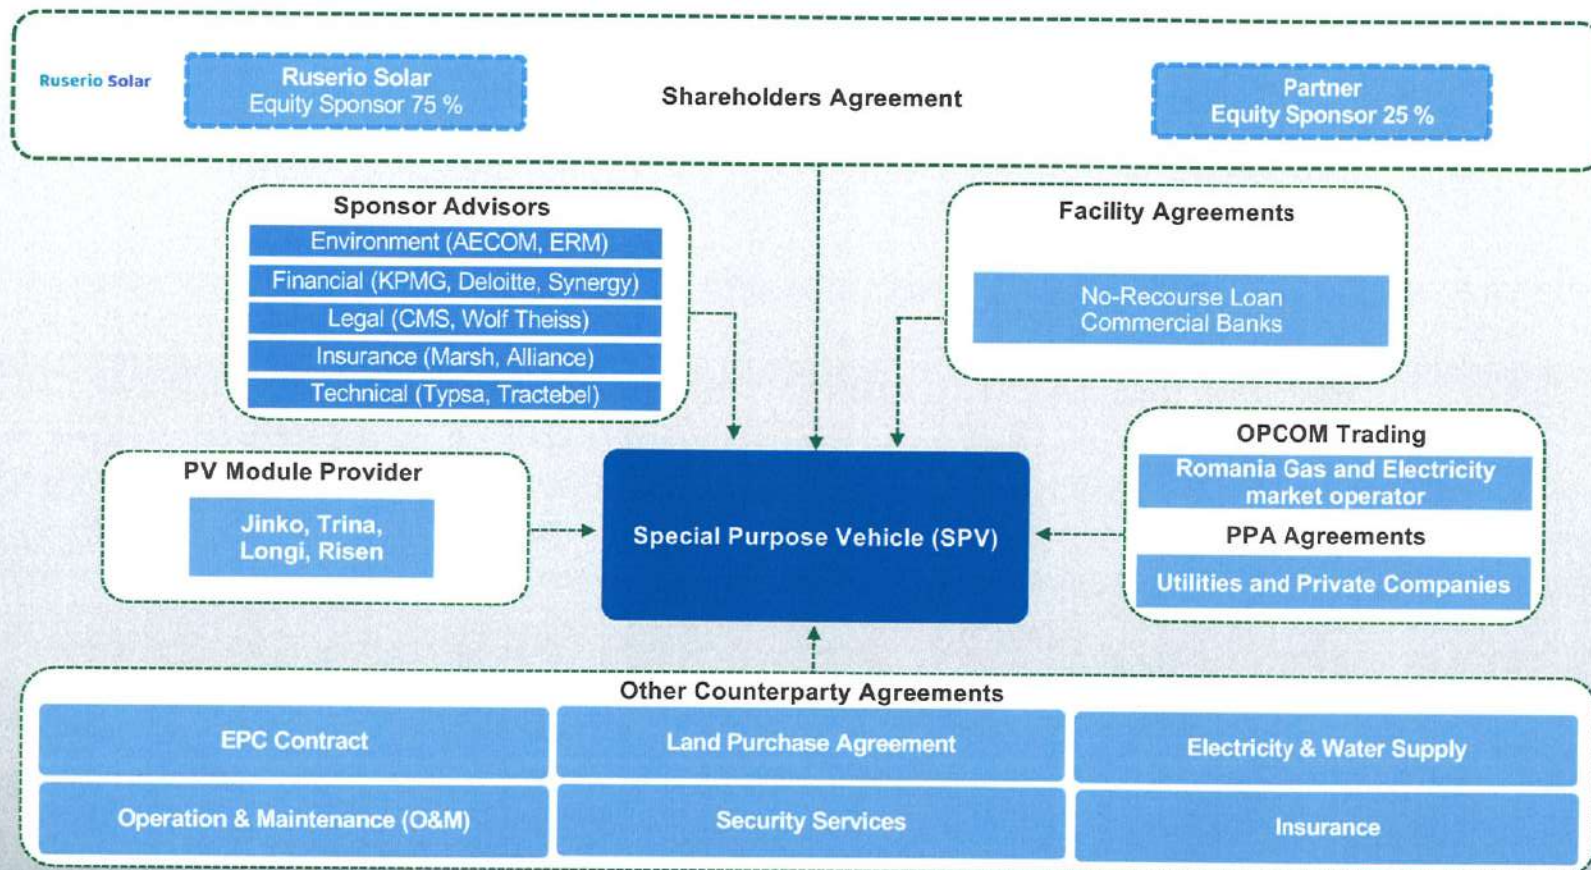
Ruserio Solar

Ruserio Solar
Equity Sponsor 75 %

Shareholders Agreement

Partner
Equity Sponsor 25 %

Sponsor Advisors

Environment (AECOM, ERM)

Financial (KPMG, Deloitte, Synergy)

Legal (CMS, Wolf Theiss)

Insurance (Marsh, Alliance)

Technical (Typsa, Tractebel)

Facility Agreements

No-Recourse Loan
Commercial Banks

PV Module Provider

Jinko, Trina,
Longi, Risen

Special Purpose Vehicle (SPV)

OPCOM Trading

Romania Gas and Electricity market operator

PPA Agreements

Utilities and Private Companies

Other Counterparty Agreements

| EPC Contract | Land Purchase Agreement | Electricity & Water Supply |
|---|---|---|
| Operation & Maintenance (O&M) | Security Services | Insurance |